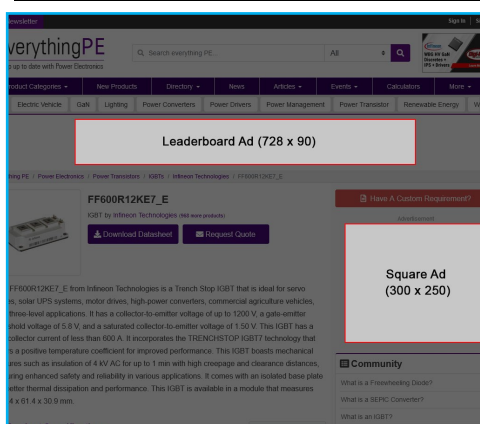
ewsletter

Sign In | S

verythingPE
p up to date with Power Electronics

Search everything PE...

All

roduct Categories | New Products | Directory | News | Articles | Events | Calculators | More

Electric Vehicle | GaN | Lighting | Power Converters | Power Drivers | Power Management | Power Transistor | Renewable Energy | W

Leaderboard Ad (728 x 90)

hing PE / Power Electronics / Power Transistors / IGBTs / Infineon Technologies / FF600R12KE7_E

FF600R12KE7_E

IGBT by Infineon Technologies (466 more products)

Download Datasheet

Request Quote

Have A Custom Requirement?

Advertisement

Square Ad (300 x 250)

FF600R12KE7_E from Infineon Technologies is a Trench Stop IGBT that is ideal for servo es, solar UPS systems, motor drives, high-power converters, commercial agriculture vehicles, three-level applications. It has a collector-to-emitter voltage of up to 1200 V, a gate-emitter shold voltage of 5.8 V, and a saturated collector-to-emitter voltage of 1.50 V. This IGBT has a collector current of less than 600 A. It incorporates the TRENCHSTOP IGBT7 technology that s a positive temperature coefficient for improved performance. This IGBT boasts mechanical ures such as insulation of 4 kV AC for up to 1 min with high creepage and clearance distances, ving enhanced safety and reliability in various applications. It comes with an isolated base plate etter thermal dissipation and performance. This IGBT is available in a module that measures 4 x 61.4 x 30.9 mm.

Community

What is a Freewheeling Diode?

What is a SEPIC Converter?

What is an IGBT?